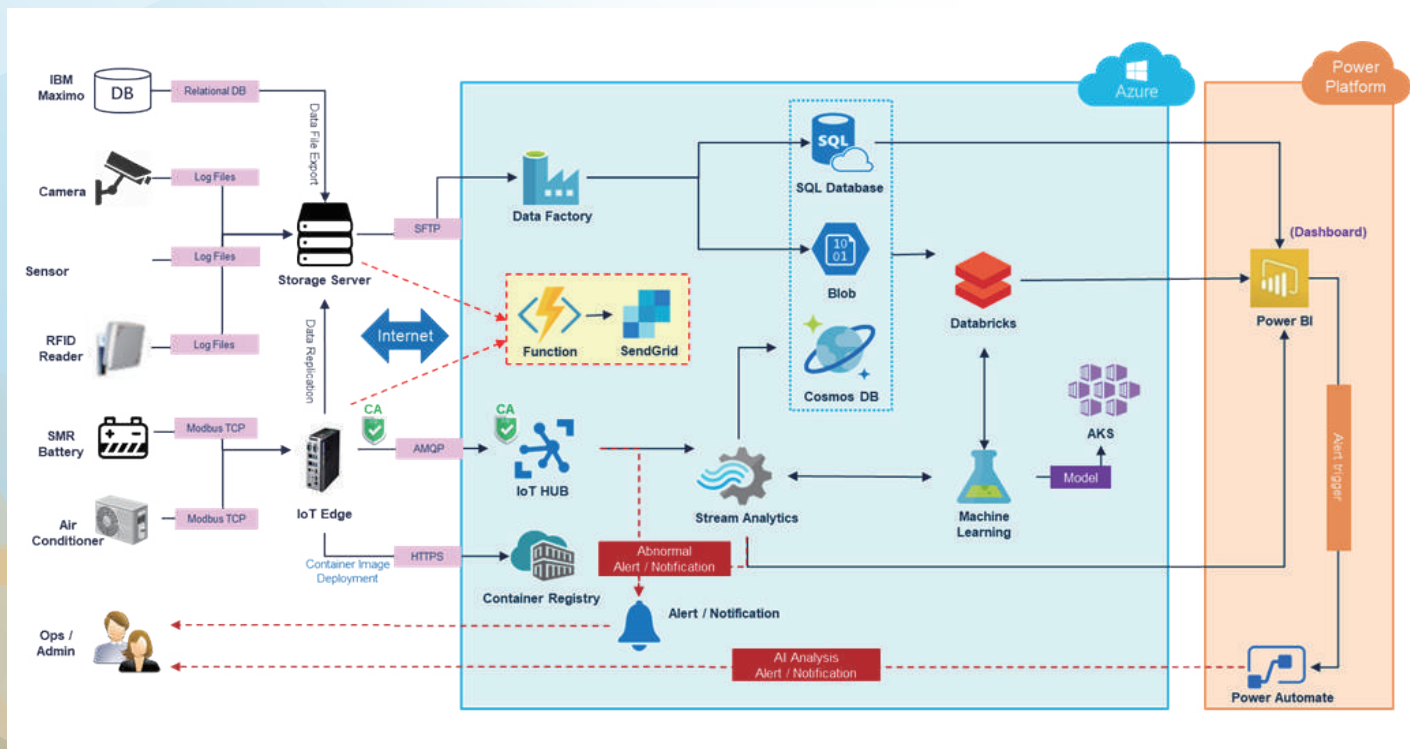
IBM Maximo
DB
Relational DB
Data File Export
Camera
Log Files
Sensor
Log Files
Storage Server
SFTP
RFID Reader
Log Files
Data Replication
Internet
SMR Battery
Modbus TCP
CA
Air Conditioner
Modbus TCP
IoT Edge
AMQP
Container Image Deployment
HTTPS
Ops / Admin

Azure
Data Factory
SQL
SQL Database
10 01
Blob
Function
SendGrid
Cosmos DB
Databricks
CA
IoT HUB
Stream Analytics
Machine Learning
AKS
Model
Container Registry
Abnormal Alert / Notification
Alert / Notification
AI Analysis Alert / Notification

Power Platform
(Dashboard)
Power BI
Alert trigger
Power Automate